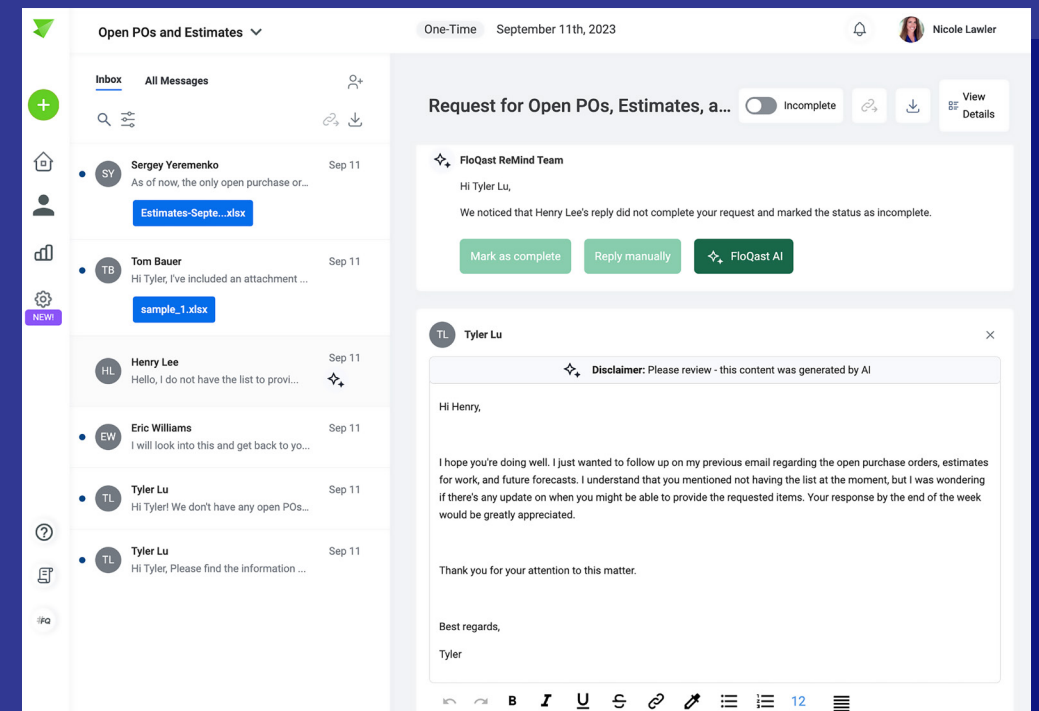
Open POs and Estimates
One-Time September 11th, 2023
Nicole Lawler

NEW!
FQ

Inbox All Messages

SY Sergey Yeremenko Sep 11
As of now, the only open purchase or...
Estimates-Septe...xlsx

TB Tom Bauer Sep 11
Hi Tyler, I've included an attachment ...
sample_1.xlsx

HL Henry Lee Sep 11
Hello, I do not have the list to provi...

EW Eric Williams Sep 11
I will look into this and get back to yo...

TL Tyler Lu Sep 11
Hi Tyler! We don't have any open POs...

TL Tyler Lu Sep 11
Hi Tyler, Please find the information ...

Request for Open POs, Estimates, a...
Incomplete
View Details

FloQast ReMind Team
Hi Tyler Lu,
We noticed that Henry Lee's reply did not complete your request and marked the status as incomplete.
Mark as complete Reply manually FloQast AI

TL Tyler Lu

Disclaimer: Please review - this content was generated by AI

Hi Henry,

I hope you're doing well. I just wanted to follow up on my previous email regarding the open purchase orders, estimates for work, and future forecasts. I understand that you mentioned not having the list at the moment, but I was wondering if there's any update on when you might be able to provide the requested items. Your response by the end of the week would be greatly appreciated.

Thank you for your attention to this matter.

Best regards,
Tyler

B I U 12